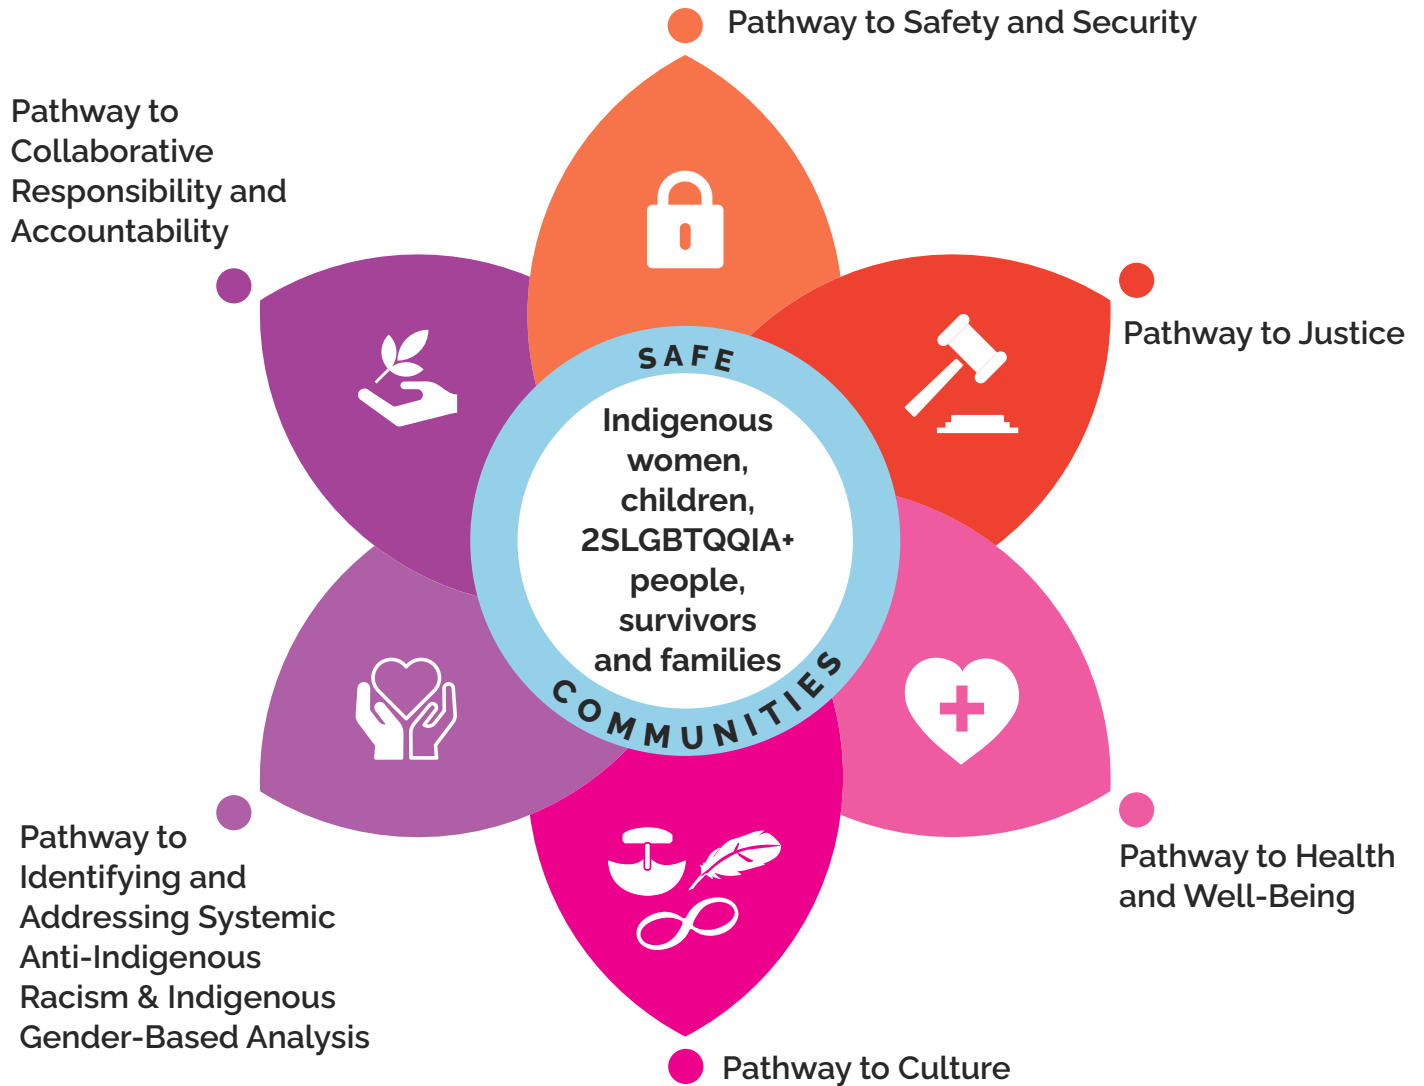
Pathway to Safety and Security

Pathway to Collaborative Responsibility and Accountability

Pathway to Justice

SAFE

Indigenous women, children, 2SLGBTQQIA+ people, survivors and families

COMMUNITIES

Pathway to Identifying and Addressing Systemic Anti-Indigenous Racism & Indigenous Gender-Based Analysis

Pathway to Health and Well-Being

Pathway to Culture